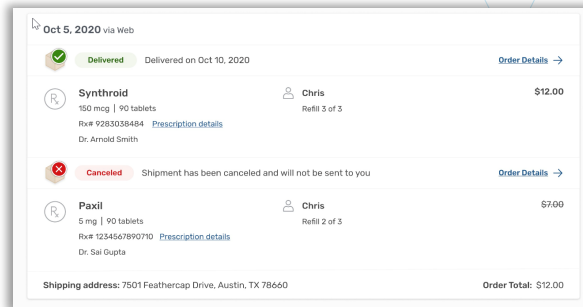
Oct 5, 2020 via Web

Delivered Delivered on Oct 10, 2020

Order Details →

Synthroid
150 mcg | 90 tablets
Rx# 9283038484 Prescription details
Dr. Arnold Smith

Chris
Refill 3 of 3

$12.00

Canceled Shipment has been canceled and will not be sent to you

Order Details →

Paxil
5 mg | 90 tablets
Rx# 1234567890710 Prescription details
Dr. Sai Gupta

Chris
Refill 2 of 3

$7.00

Shipping address: 7501 Feathercap Drive, Austin, TX 78660

Order Total: $12.00